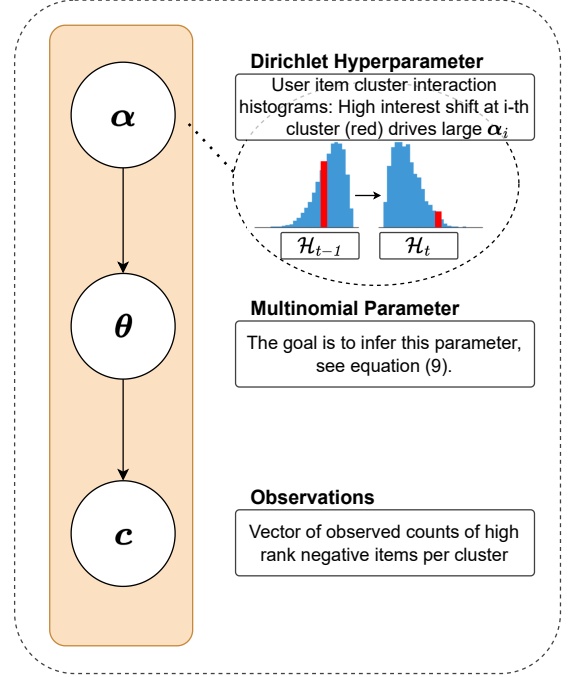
$\boldsymbol{\alpha}$

$\boldsymbol{\theta}$

$\boldsymbol{c}$

Dirichlet Hyperparameter

User item cluster interaction histograms: High interest shift at i-th cluster (red) drives large $\boldsymbol{\alpha}_i$

$\mathcal{H}_{t-1}$

$\mathcal{H}_t$

Multinomial Parameter

The goal is to infer this parameter, see equation (9).

Observations

Vector of observed counts of high rank negative items per cluster